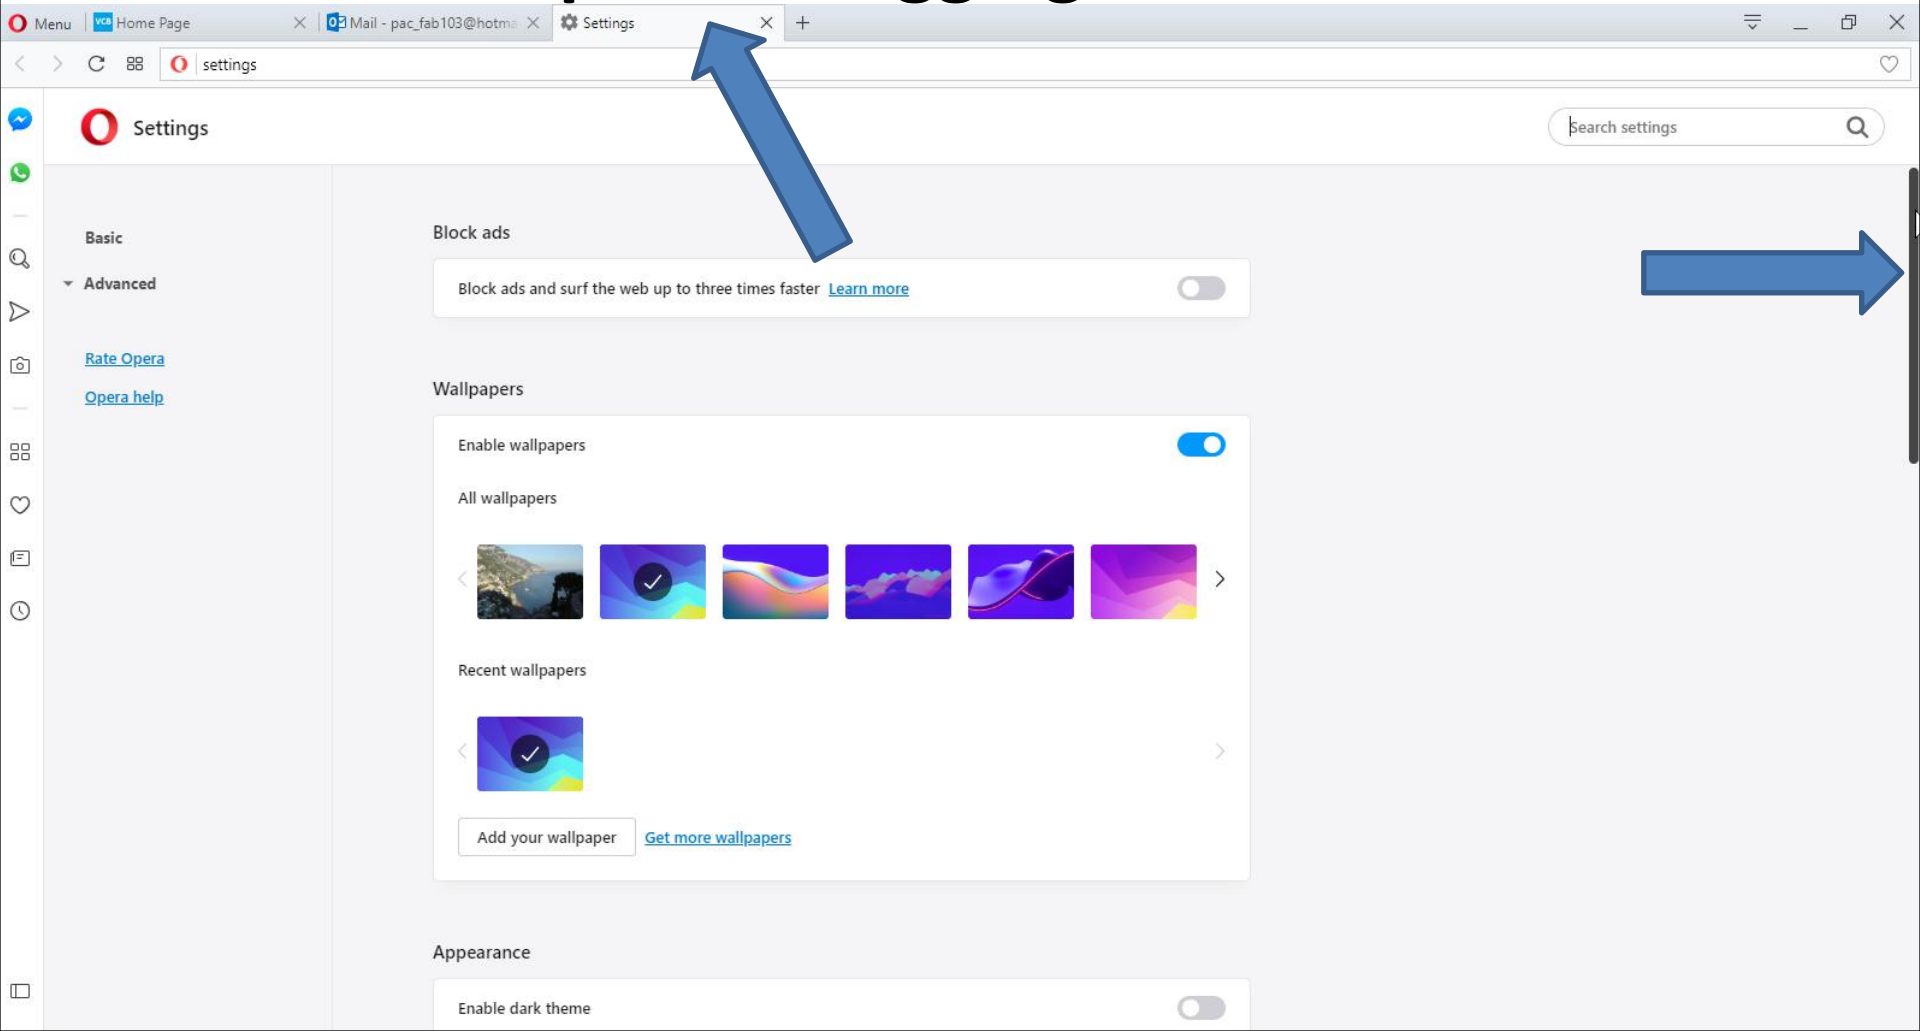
Menu Home Page Mail - pac_fab103@hotma Settings +

settings

Settings

Search settings

Basic

Advanced

Rate Opera

Opera help

Block ads

Block ads and surf the web up to three times faster Learn more

Wallpapers

Enable wallpapers

All wallpapers

Recent wallpapers

Add your wallpaper Get more wallpapers

Appearance

Enable dark theme